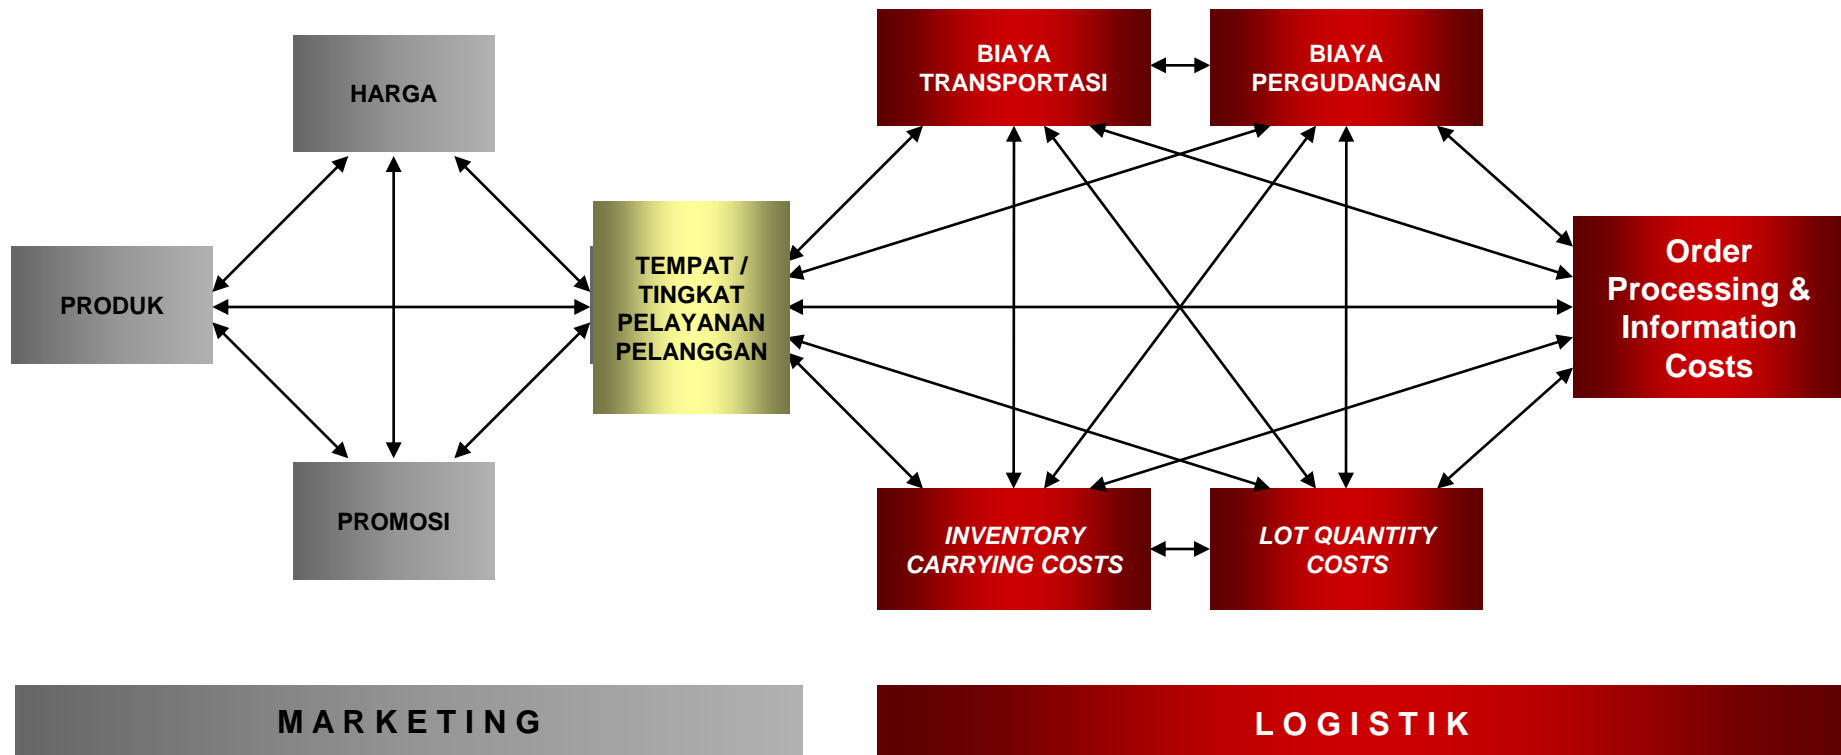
HARGA

PRODUK

TEMPAT / TINGKAT PELAYANAN PELANGGAN

PROMOSI

BIAYA TRANSPORTASI

BIAYA PERGUDANGAN

Order Processing & Information Costs

INVENTORY CARRYING COSTS

LOT QUANTITY COSTS

MARKETING

LOGISTIK